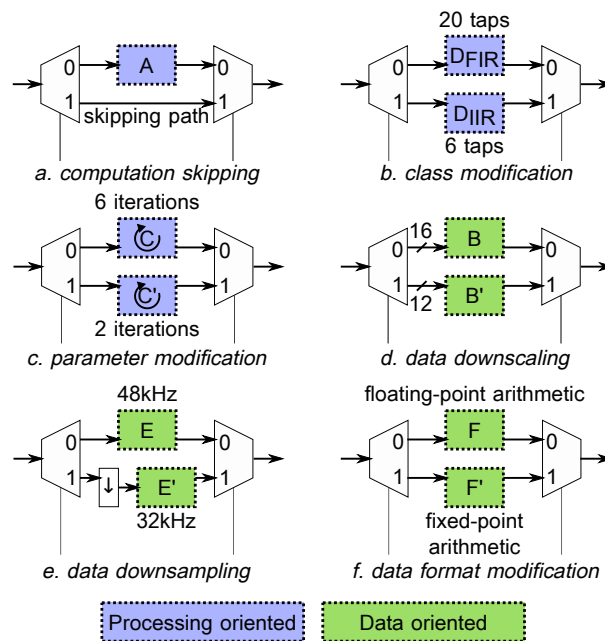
0
A
0
1
1
skipping path
a. computation skipping

20 taps
0
$D_{FIR}$
0
1
$D_{IIR}$
1
6 taps
b. class modification

6 iterations
0
C
0
1
C'
1
2 iterations
c. parameter modification

16
0
B
0
1
B'
1
12
d. data downscaling

48kHz
0
E
0
1
↓
E'
1
32kHz
e. data downsampling

floating-point arithmetic
0
F
0
1
F'
1
fixed-point arithmetic
f. data format modification

Processing oriented
Data oriented